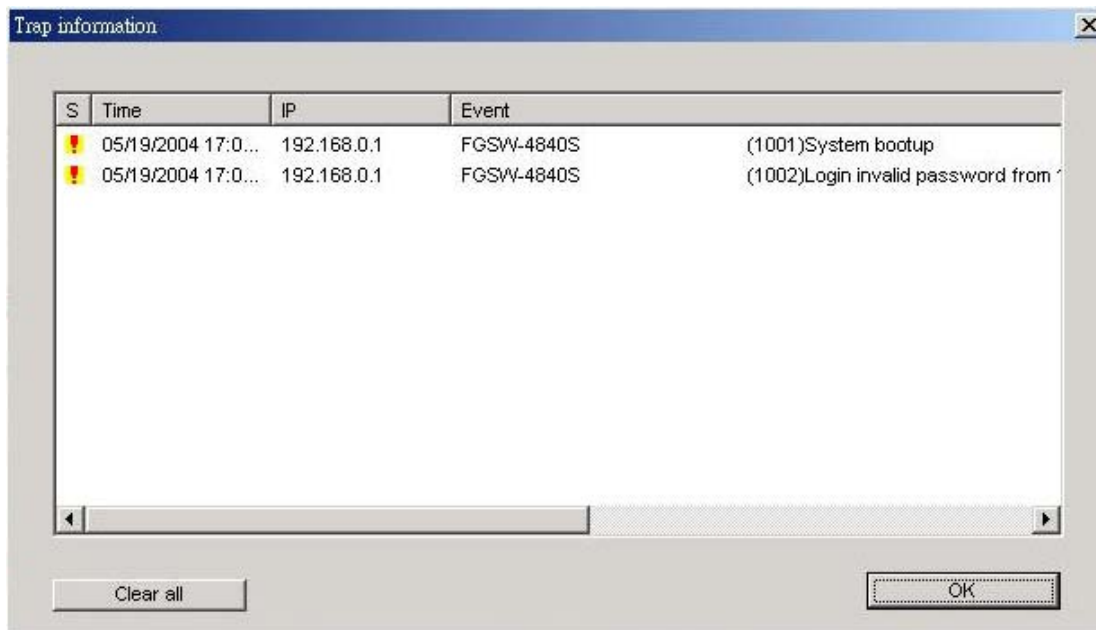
Trap information

| S | Time | IP | Event | |
|---|---|---|---|---|
| ! | 05/19/2004 17:0... | 192.168.0.1 | FGSW-4840S | (1001)System bootup |
| ! | 05/19/2004 17:0... | 192.168.0.1 | FGSW-4840S | (1002)Login invalid password from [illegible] |

Clear all

OK